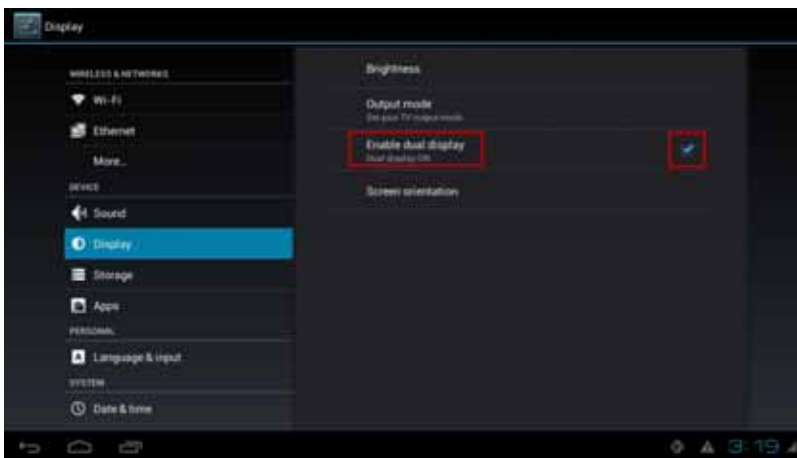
Display

WIRELESS & NETWORKS
Wi-Fi
Ethernet
More...
DEVICE
Sound
Display
Storage
Apps
PERSONAL
Language & input
SYSTEM
Date & time

Brightness

Output mode
Set your TV output mode

Enable dual display
Dual display ON

Screen orientation

3:19